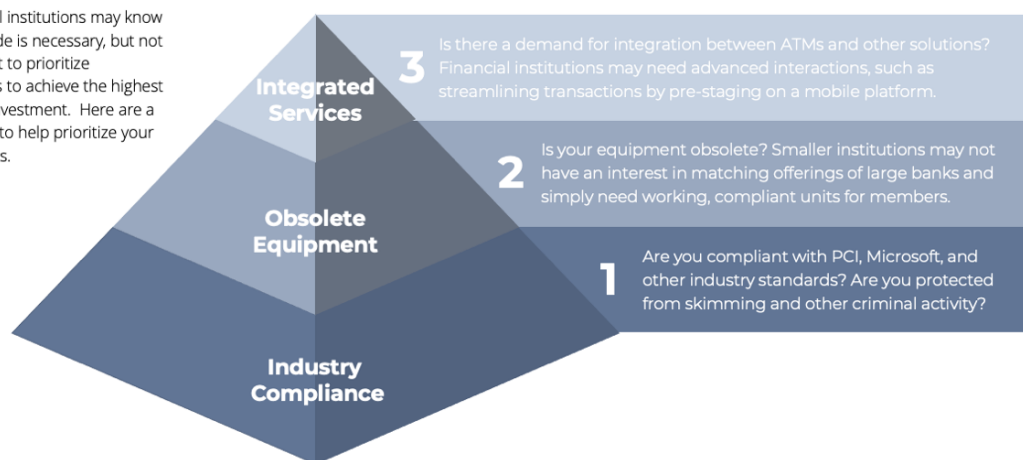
l institutions may know de is necessary, but not t to prioritize s to achieve the highest vestment. Here are a to help prioritize your s.

Integrated Services

3 Is there a demand for integration between ATMs and other solutions? Financial institutions may need advanced interactions, such as streamlining transactions by pre-staging on a mobile platform.

Obsolete Equipment

2 Is your equipment obsolete? Smaller institutions may not have an interest in matching offerings of large banks and simply need working, compliant units for members.

Industry Compliance

1 Are you compliant with PCI, Microsoft, and other industry standards? Are you protected from skimming and other criminal activity?